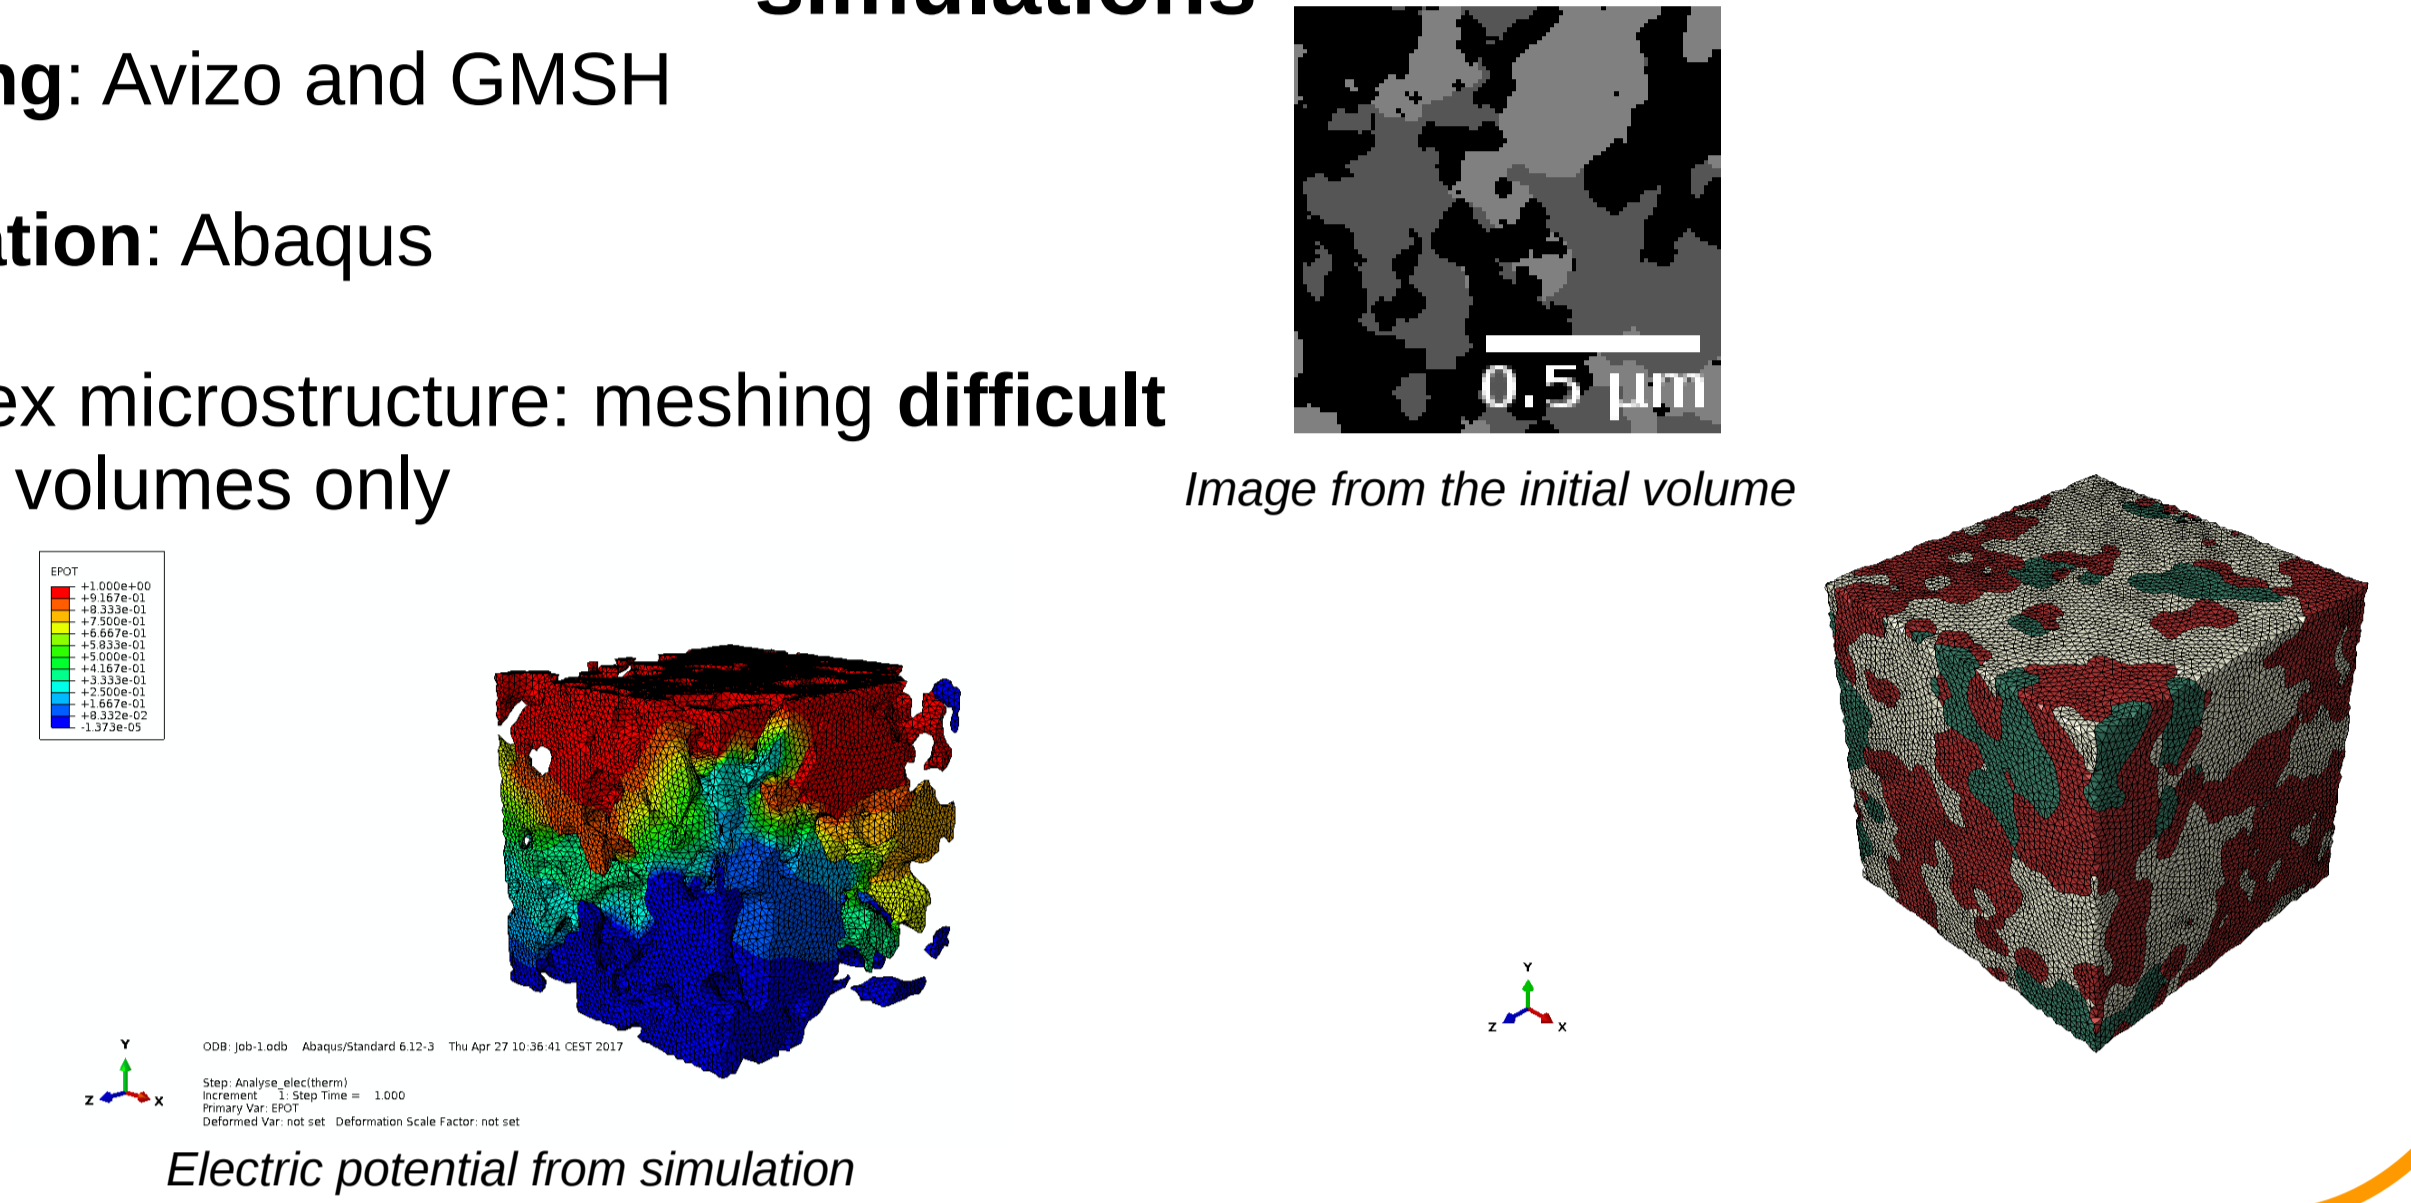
simulations

ng: Avizo and GMSH

ation: Abaqus

ex microstructure: meshing **difficult** volumes only

0.5 µm

*Image from the initial volume*

EPOT
+1.000e+00
+9.167e-01
+8.333e-01
+7.500e-01
+6.667e-01
+5.833e-01
+5.000e-01
+4.167e-01
+3.333e-01
+2.500e-01
+1.667e-01
+8.332e-02
-1.373e-05

Y
Z X

ODB: Job-1.odb Abaqus/Standard 6.12-3 Thu Apr 27 10:36:41 CEST 2017

Step: Analyse_elec(therm)
Increment 1: Step Time = 1.000
Primary Var: EPOT
Deformed Var: not set Deformation Scale Factor: not set

*Electric potential from simulation*

Y
Z X